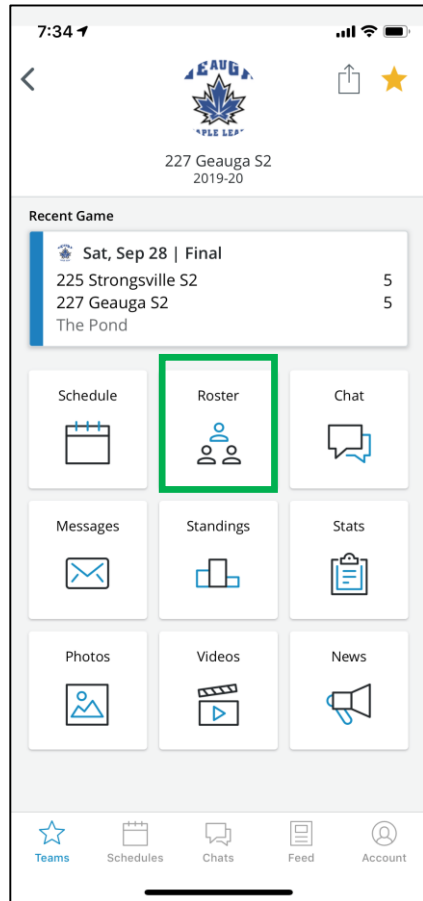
7:34

GEAUGA
PLE LEA

227 Geauga S2
2019-20

Recent Game

Sat, Sep 28 | Final
225 Strongsville S2 5
227 Geauga S2 5
The Pond

Schedule
Roster
Chat
Messages
Standings
Stats
Photos
Videos
News

Teams
Schedules
Chats
Feed
Account